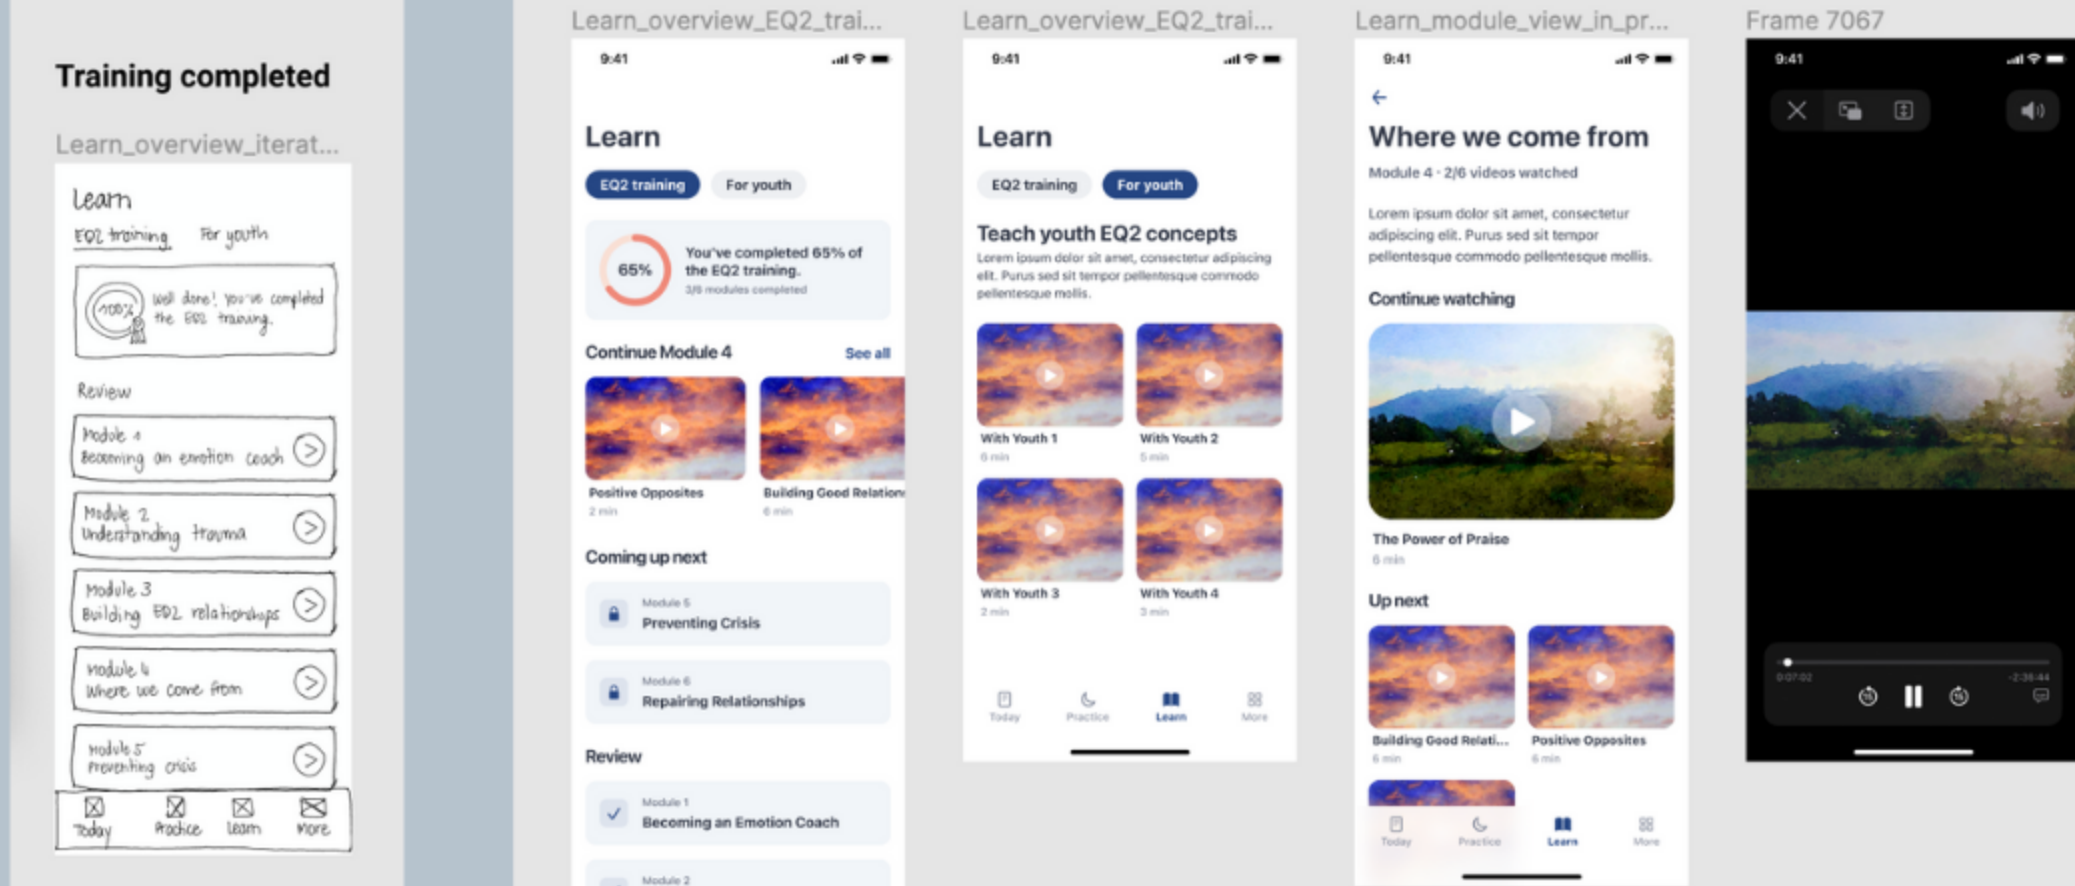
Training completed

Learn_overview_iterat...

Learn
EQ2 training For youth
100% Well done! You've completed the EQ2 training.
Review
Module 1 Becoming an emotion coach
Module 2 Understanding trauma
Module 3 Building EQ2 relationships
Module 4 Where we come from
Module 5 Preventing crisis
Today Practice Learn More

Learn_overview_EQ2_trai...

9:41
Learn
EQ2 training For youth
65% You've completed 65% of the EQ2 training.
3/6 modules completed
Continue Module 4 See all
Positive Opposites
2 min
Building Good Relation
6 min
Coming up next
Module 5
Preventing Crisis
Module 6
Repairing Relationships
Review
Module 1
Becoming an Emotion Coach
Module 2

Learn_overview_EQ2_trai...

9:41
Learn
EQ2 training For youth
Teach youth EQ2 concepts
Lorem ipsum dolor sit amet, consectetur adipiscing elit. Purus sed sit tempor pellentesque commodo pellentesque mollis.
With Youth 1
6 min
With Youth 2
5 min
With Youth 3
2 min
With Youth 4
3 min
Today Practice Learn More

Learn_module_view_in_pr...

9:41
Where we come from
Module 4 · 2/6 videos watched
Lorem ipsum dolor sit amet, consectetur adipiscing elit. Purus sed sit tempor pellentesque commodo pellentesque mollis.
Continue watching
The Power of Praise
6 min
Up next
Building Good Relati...
6 min
Positive Opposites
6 min
Today Practice Learn More

Frame 7067

9:41
0:07:02
-2:36:44